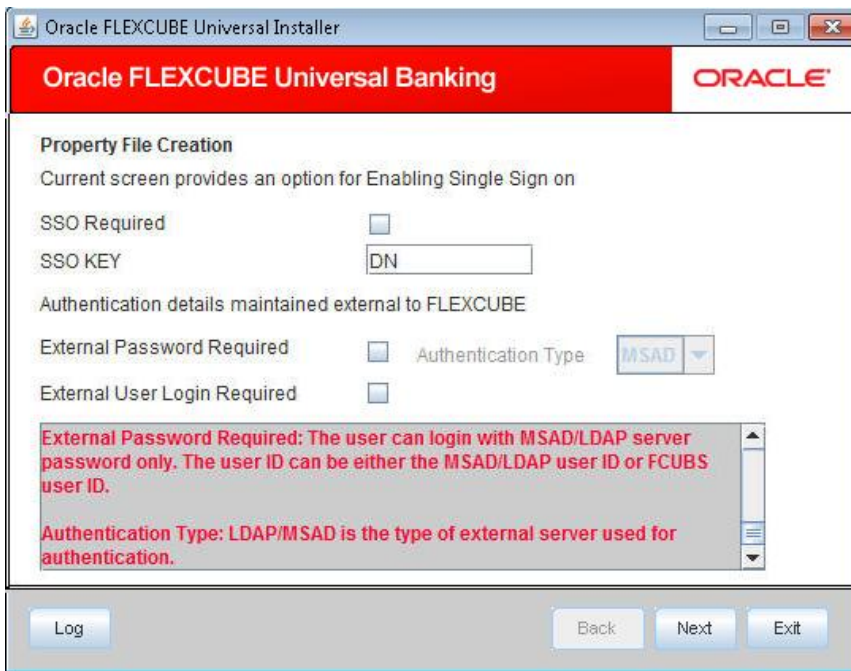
Oracle FLEXCUBE Universal Installer

Oracle FLEXCUBE Universal Banking

ORACLE

Property File Creation

Current screen provides an option for Enabling Single Sign on

SSO Required

SSO KEY DN

Authentication details maintained external to FLEXCUBE

External Password Required

Authentication Type MSAD

External User Login Required

External Password Required: The user can login with MSAD/LDAP server password only. The user ID can be either the MSAD/LDAP user ID or FCUBS user ID.

Authentication Type: LDAP/MSAD is the type of external server used for authentication.

Log

Back

Next

Exit